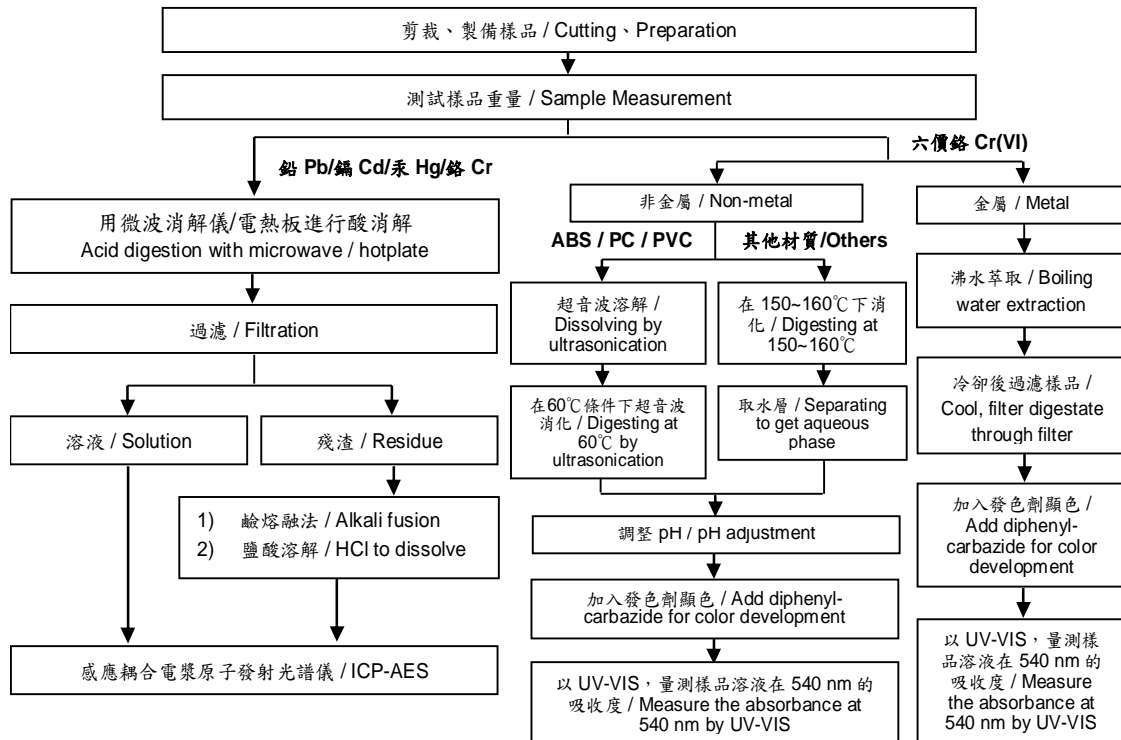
剪裁、製備樣品 / Cutting、Preparation

測試樣品重量 / Sample Measurement

鉛 Pb/鎘 Cd/汞 Hg/鉻 Cr

六價鉻 Cr(VI)

用微波消解儀/電熱板進行酸消解
Acid digestion with microwave / hotplate

過濾 / Filtration

溶液 / Solution

殘渣 / Residue

1) 鹼熔融法 / Alkali fusion
2) 鹽酸溶解 / HCl to dissolve

感應耦合電漿原子發射光譜儀 / ICP-AES

非金屬 / Non-metal

ABS / PC / PVC

其他材質/Others

超音波溶解 / Dissolving by ultrasonication

在 150~160℃下消化 / Digesting at 150~160℃

在60℃條件下超音波消化 / Digesting at 60℃ by ultrasonication

取水層 / Separating to get aqueous phase

調整 pH / pH adjustment

加入發色劑顯色 / Add diphenylcarbazide for color development

以 UV-VIS，量測樣品溶液在 540 nm 的吸收度 / Measure the absorbance at 540 nm by UV-VIS

金屬 / Metal

沸水萃取 / Boiling water extraction

冷卻後過濾樣品 / Cool, filter digestate through filter

加入發色劑顯色 / Add diphenylcarbazide for color development

以 UV-VIS，量測樣品溶液在 540 nm 的吸收度 / Measure the absorbance at 540 nm by UV-VIS